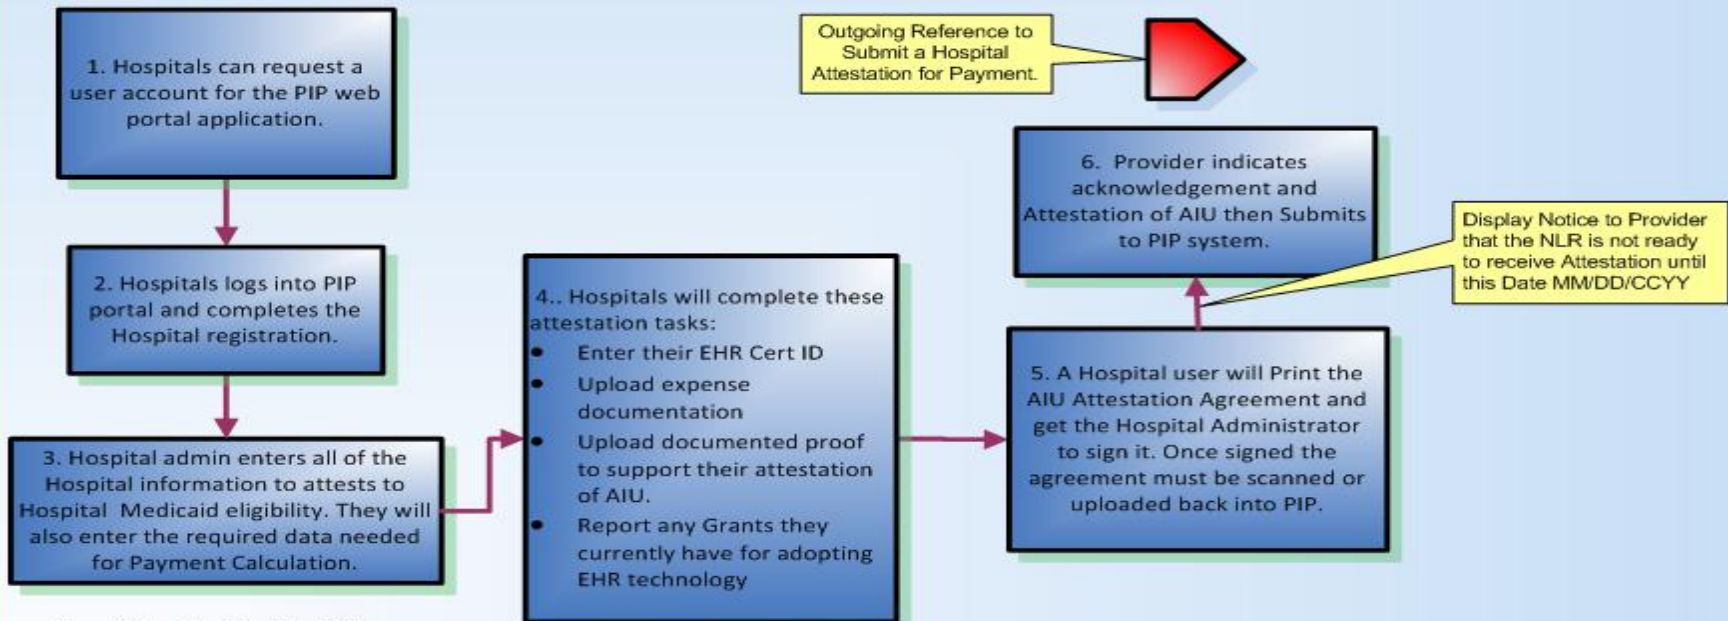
1. Hospitals can request a user account for the PIP web portal application.

2. Hospitals logs into PIP portal and completes the Hospital registration.

3. Hospital admin enters all of the Hospital information to attests to Hospital Medicaid eligibility. They will also enter the required data needed for Payment Calculation.

4.. Hospitals will complete these attestation tasks:

- Enter their EHR Cert ID
- Upload expense documentation
- Upload documented proof to support their attestation of AIU.
- Report any Grants they currently have for adopting EHR technology

Outgoing Reference to Submit a Hospital Attestation for Payment.

6. Provider indicates acknowledgement and Attestation of AIU then Submits to PIP system.

Display Notice to Provider that the NLR is not ready to receive Attestation until this Date MM/DD/CCYY

5. A Hospital user will Print the AIU Attestation Agreement and get the Hospital Administrator to sign it. Once signed the agreement must be scanned or uploaded back into PIP.